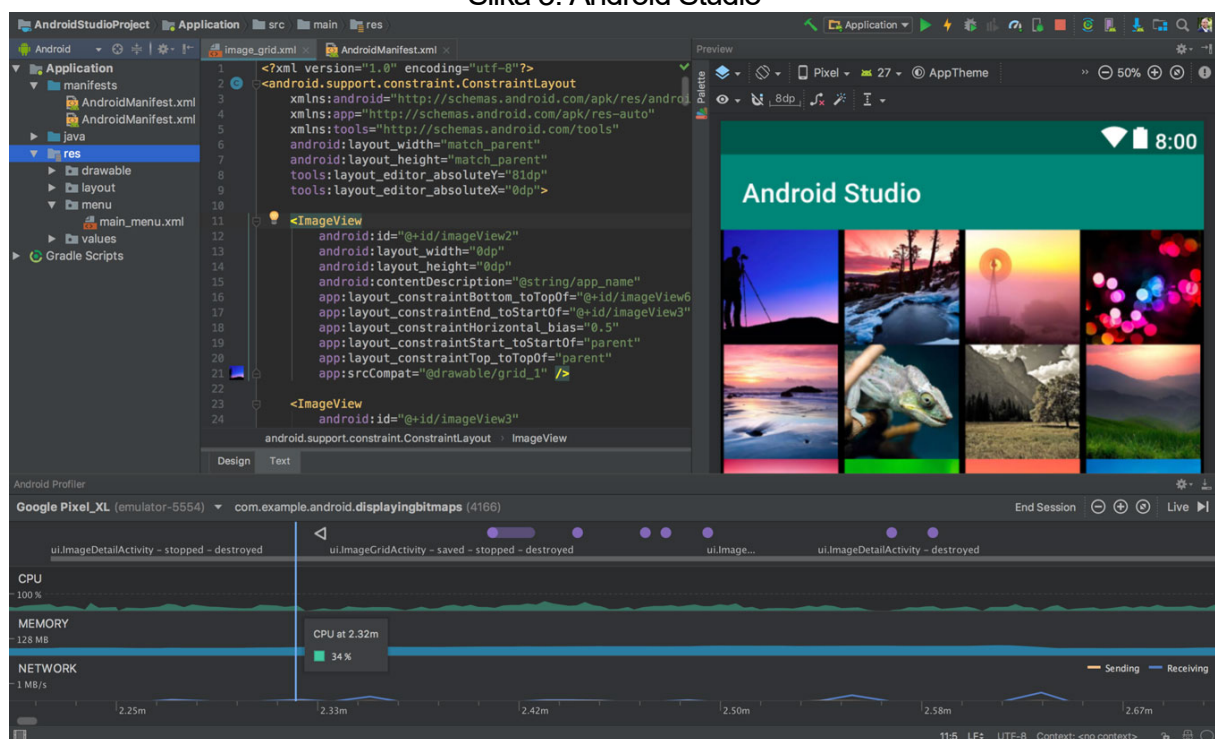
Slika 3: Android Studio

AndroidStudioProject › Application › src › main › res

Application ▾

Android ▾

image_grid.xml × AndroidManifest.xml ×

Preview

Application
manifests
AndroidManifest.xml
AndroidManifest.xml
java
res
drawable
layout
menu
main_menu.xml
values
Gradle Scripts

1 <?xml version="1.0" encoding="utf-8"?>
2 <android.support.constraint.ConstraintLayout
3 xmlns:android="http://schemas.android.com/apk/res/andro
4 xmlns:app="http://schemas.android.com/apk/res-auto"
5 xmlns:tools="http://schemas.android.com/tools"
6 android:layout_width="match_parent"
7 android:layout_height="match_parent"
8 tools:layout_editor_absoluteY="81dp"
9 tools:layout_editor_absoluteX="0dp">
10
11 <ImageView
12 android:id="@+id/imageView2"
13 android:layout_width="0dp"
14 android:layout_height="0dp"
15 android:contentDescription="@string/app_name"
16 app:layout_constraintBottom_toTopOf="@+id/imageView6
17 app:layout_constraintEnd_toStartOf="@+id/imageView3"
18 app:layout_constraintHorizontal_bias="0.5"
19 app:layout_constraintStart_toStartOf="parent"
20 app:layout_constraintTop_toTopOf="parent"
21 app:srcCompat="@drawable/grid_1" />
22
23 <ImageView
24 android:id="@+id/imageView3"

android.support.constraint.ConstraintLayout › ImageView

Design Text

Palette

Pixel ▾ 27 ▾ AppTheme 50%

8dp

8:00

Android Studio

Android Profiler

Google Pixel_XL (emulator-5554) ▾ com.example.android.displayingbitmaps (4166)

End Session Live

ui.ImageDetailActivity - stopped - destroyed ui.ImageGridActivity - saved - stopped - destroyed ui.Image... ui.ImageDetailActivity - stopped - destroyed

CPU
100 %

MEMORY
128 MB

CPU at 2.32m
34 %

NETWORK
1 MB/s

Sending Receiving

2.25m 2.33m 2.42m 2.50m 2.58m 2.67m

11:5 LF: UTF-8 Context: <no context>